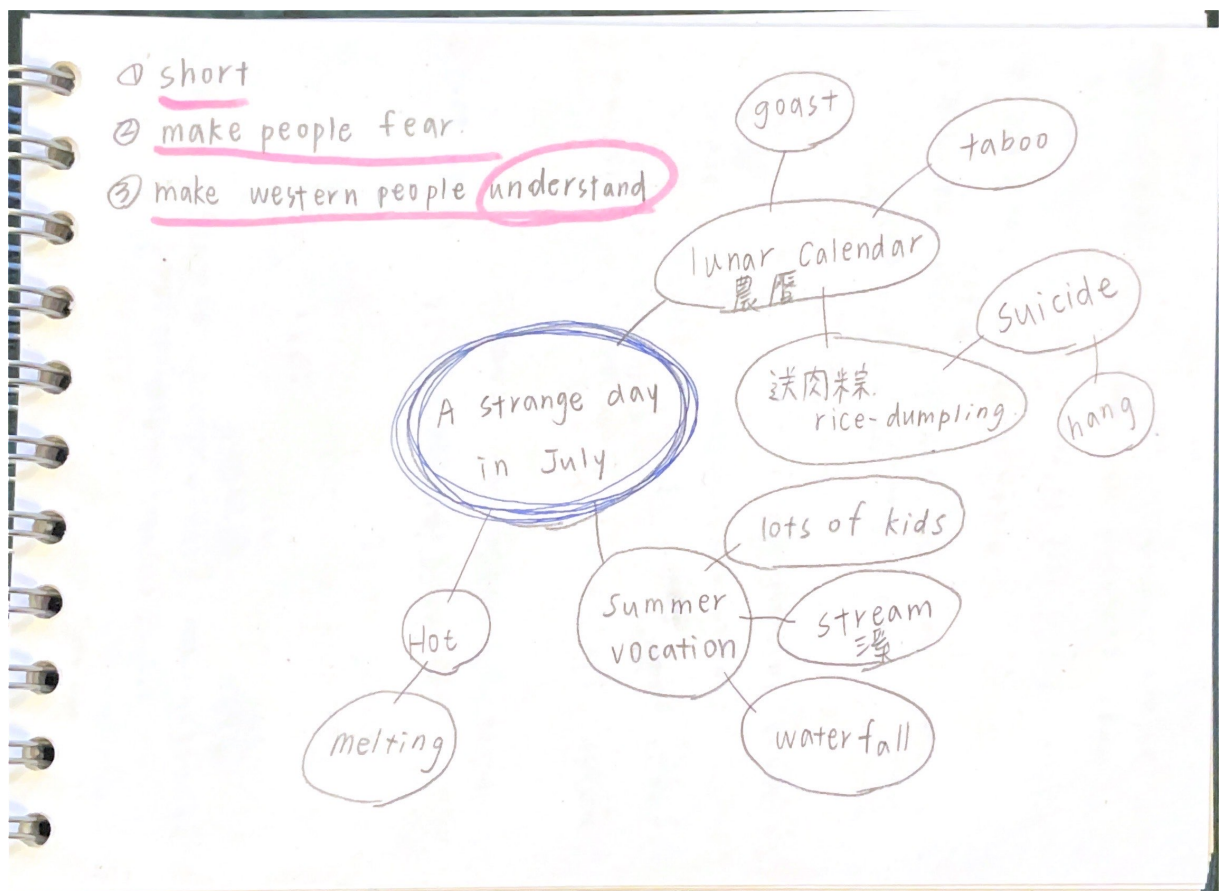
① short
② make people fear.
③ make western people understand

goast

taboo

lunar Calendar
農曆

Suicide

送肉粽
rice-dumpling

hang

A strange day in July

lots of kids

Summer vocation

stream
溪

Hot

melting

waterfall